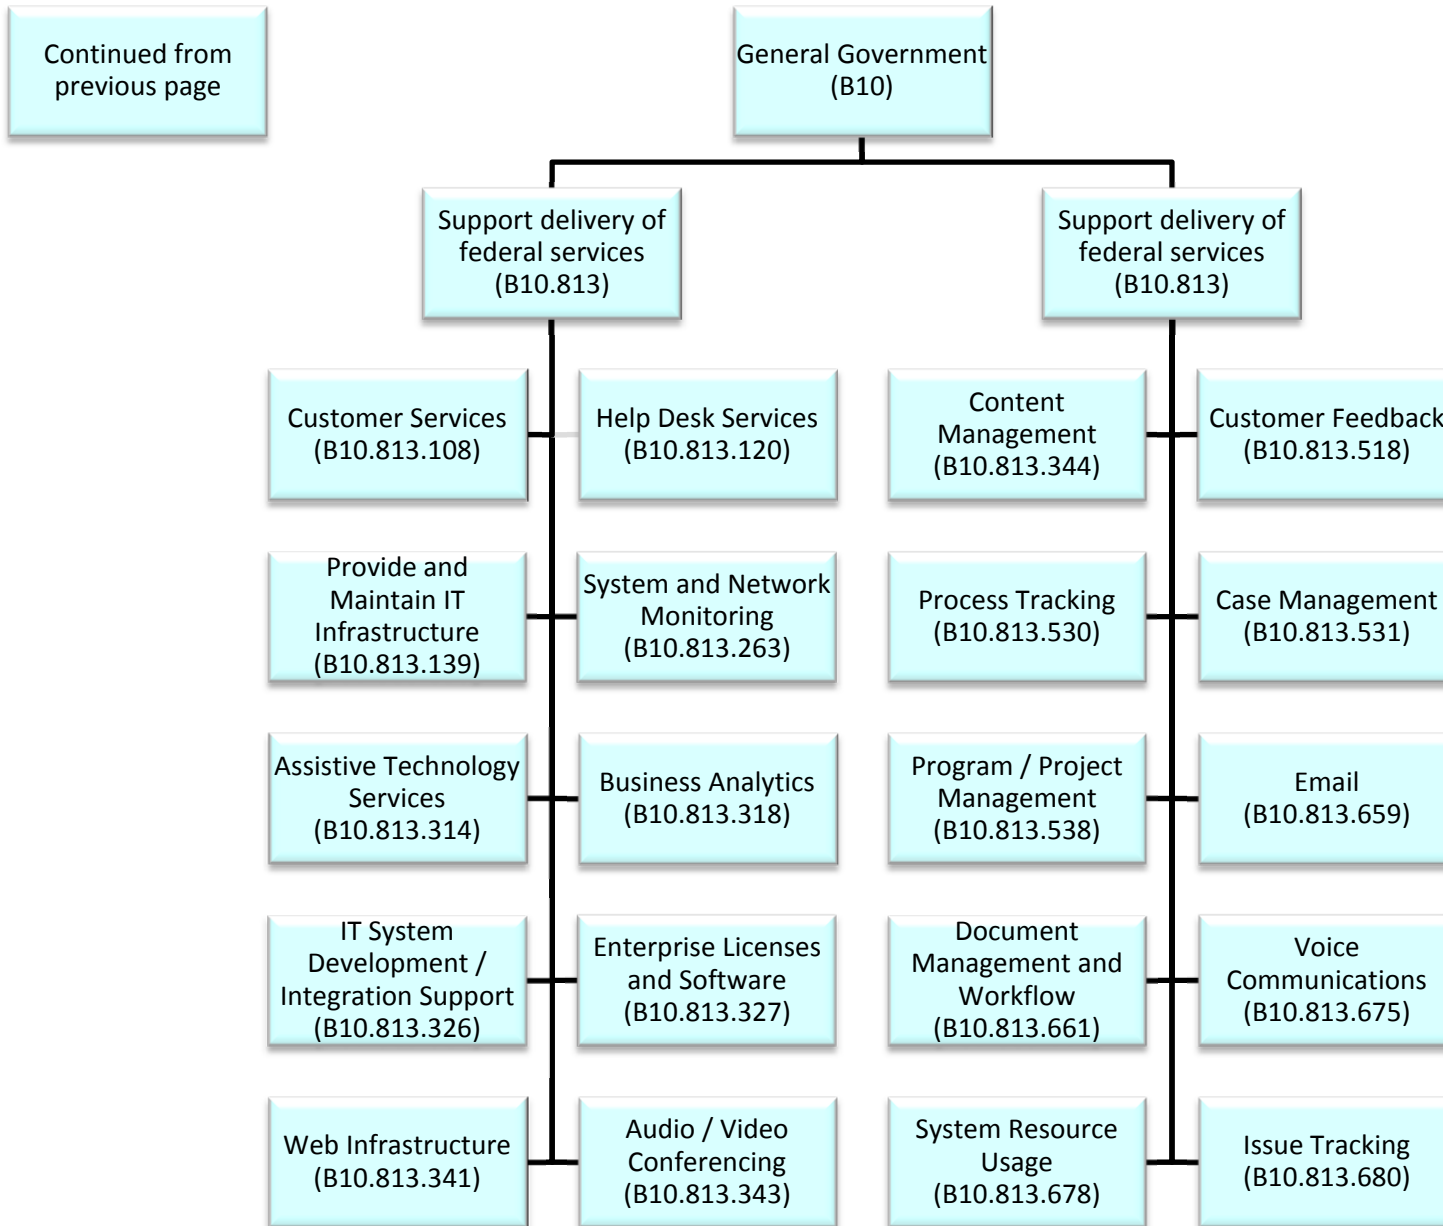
Continued from previous page

General Government (B10)

Support delivery of federal services (B10.813)

Support delivery of federal services (B10.813)

Customer Services (B10.813.108)

Help Desk Services (B10.813.120)

Provide and Maintain IT Infrastructure (B10.813.139)

System and Network Monitoring (B10.813.263)

Assistive Technology Services (B10.813.314)

Business Analytics (B10.813.318)

IT System Development / Integration Support (B10.813.326)

Enterprise Licenses and Software (B10.813.327)

Web Infrastructure (B10.813.341)

Audio / Video Conferencing (B10.813.343)

Content Management (B10.813.344)

Customer Feedback (B10.813.518)

Process Tracking (B10.813.530)

Case Management (B10.813.531)

Program / Project Management (B10.813.538)

Email (B10.813.659)

Document Management and Workflow (B10.813.661)

Voice Communications (B10.813.675)

System Resource Usage (B10.813.678)

Issue Tracking (B10.813.680)